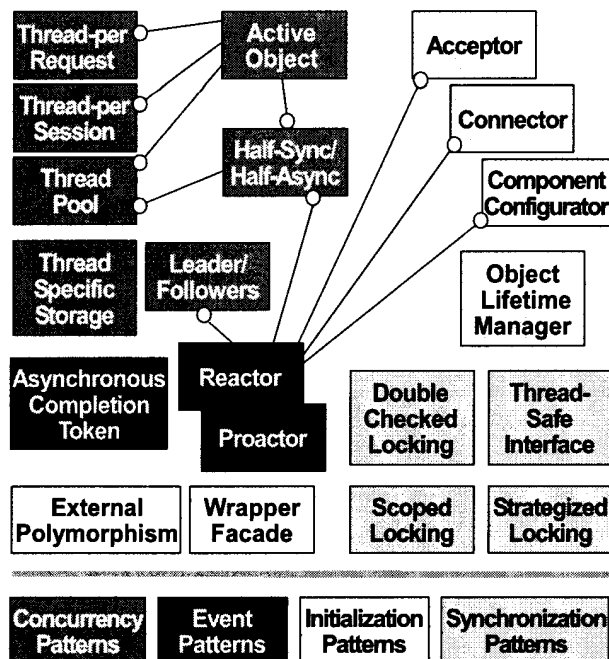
Thread-per Request

Active Object

Acceptor

Thread-per Session

Connector

Thread Pool

Half-Sync/ Half-Async

Component Configurator

Thread Specific Storage

Leader/ Followers

Object Lifetime Manager

Asynchronous Completion Token

Reactor

Proactor

Double Checked Locking

Thread-Safe Interface

External Polymorphism

Wrapper Facade

Scoped Locking

Strategized Locking

Concurrency Patterns

Event Patterns

Initialization Patterns

Synchronization Patterns